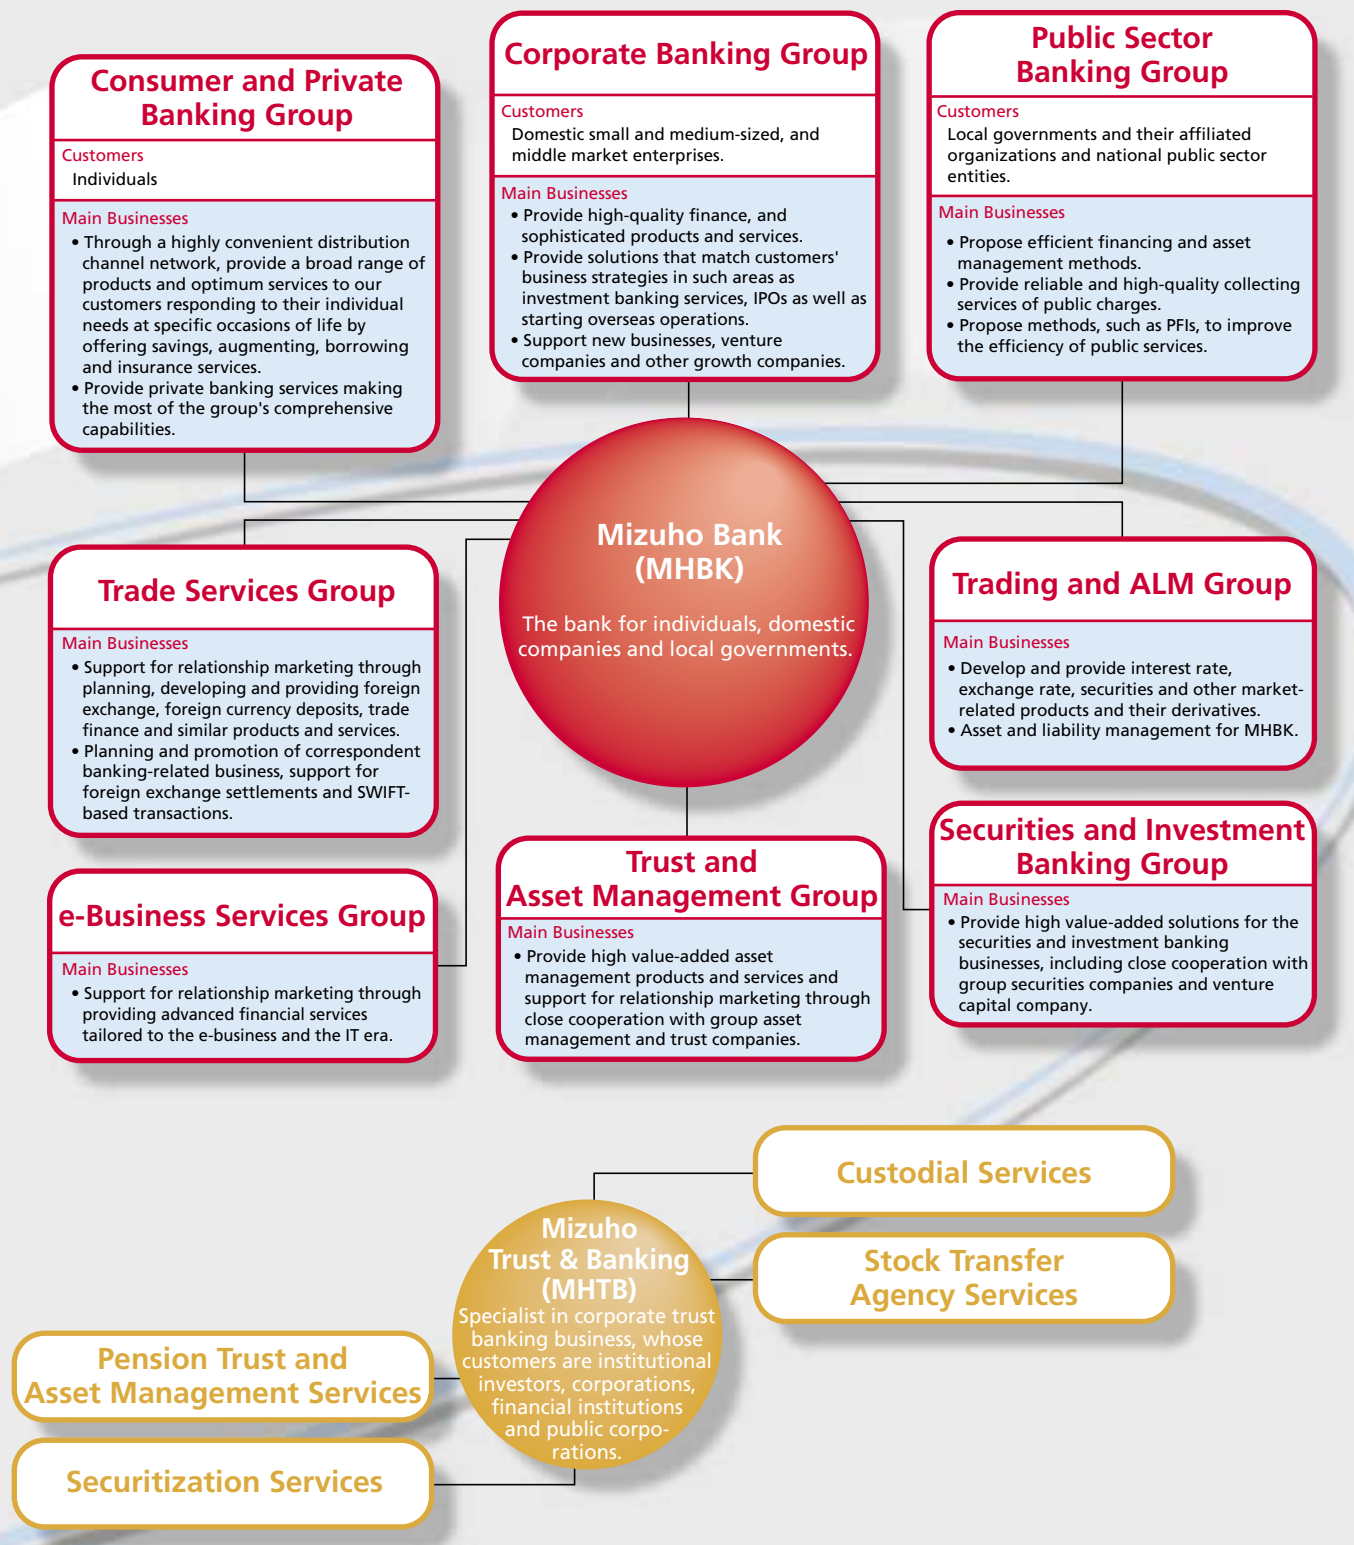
Consumer and Private Banking Group

Customers
Individuals

Main Businesses
• Through a highly convenient distribution channel network, provide a broad range of products and optimum services to our customers responding to their individual needs at specific occasions of life by offering savings, augmenting, borrowing and insurance services.
• Provide private banking services making the most of the group's comprehensive capabilities.

Corporate Banking Group

Customers
Domestic small and medium-sized, and middle market enterprises.

Main Businesses
• Provide high-quality finance, and sophisticated products and services.
• Provide solutions that match customers' business strategies in such areas as investment banking services, IPOs as well as starting overseas operations.
• Support new businesses, venture companies and other growth companies.

Public Sector Banking Group

Customers
Local governments and their affiliated organizations and national public sector entities.

Main Businesses
• Propose efficient financing and asset management methods.
• Provide reliable and high-quality collecting services of public charges.
• Propose methods, such as PFIs, to improve the efficiency of public services.

Mizuho Bank (MHBK)

The bank for individuals, domestic companies and local governments.

Trade Services Group

Main Businesses
• Support for relationship marketing through planning, developing and providing foreign exchange, foreign currency deposits, trade finance and similar products and services.
• Planning and promotion of correspondent banking-related business, support for foreign exchange settlements and SWIFT-based transactions.

Trading and ALM Group

Main Businesses
• Develop and provide interest rate, exchange rate, securities and other market-related products and their derivatives.
• Asset and liability management for MHBK.

Securities and Investment Banking Group

Main Businesses
• Provide high value-added solutions for the securities and investment banking businesses, including close cooperation with group securities companies and venture capital company.

e-Business Services Group

Main Businesses
• Support for relationship marketing through providing advanced financial services tailored to the e-business and the IT era.

Trust and Asset Management Group

Main Businesses
• Provide high value-added asset management products and services and support for relationship marketing through close cooperation with group asset management and trust companies.

Custodial Services

Stock Transfer Agency Services

Mizuho Trust & Banking (MHTB)
Specialist in corporate trust banking business, whose customers are institutional investors, corporations, financial institutions and public corporations.

Pension Trust and Asset Management Services

Securitization Services